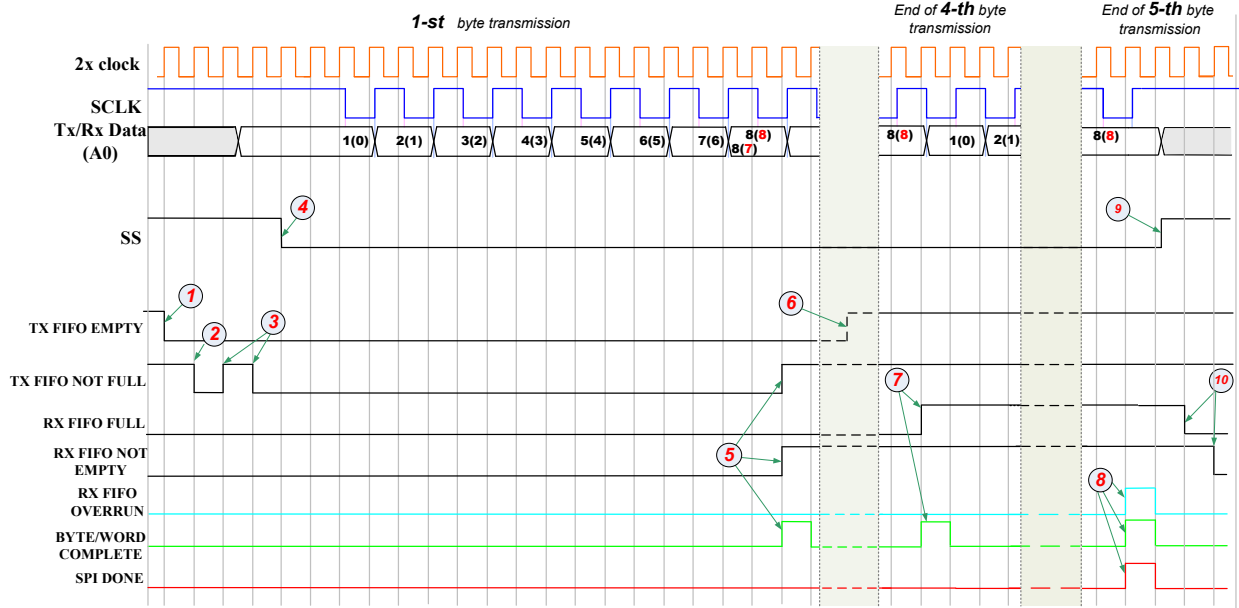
1-st byte transmission

End of 4-th byte transmission

End of 5-th byte transmission

2x clock

SCLK

Tx/Rx Data (A0)

1(0) 2(1) 3(2) 4(3) 5(4) 6(5) 7(6) 8(8) 8(7)

8(8) 1(0) 2(1)

8(8)

SS

4

9

TX FIFO EMPTY

1

6

TX FIFO NOT FULL

2

3

RX FIFO FULL

7

10

RX FIFO NOT EMPTY

5

RX FIFO OVERRUN

8

BYTE/WORD COMPLETE

SPI DONE